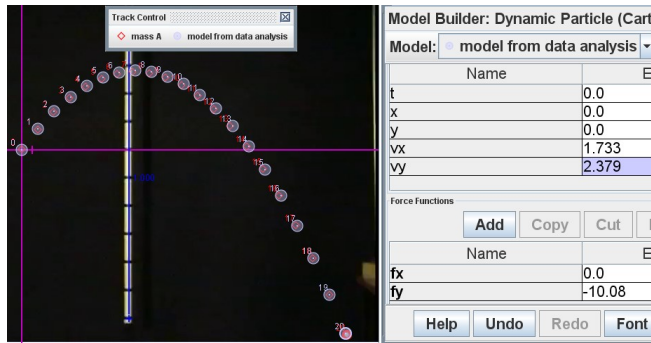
Track Control

mass A model from data analysis

0 1 2 3 4 5 6 7 8 9 10 11 12 13 14 15 16 17 18 19 20

Model Builder: Dynamic Particle (Cart

Model: model from data analysis

| Name | E |
|---|---|
| t | 0.0 |
| x | 0.0 |
| y | 0.0 |
| vx | 1.733 |
| vy | 2.379 |

Force Functions

Add Copy Cut

| Name | E |
|---|---|
| fx | 0.0 |
| fy | -10.08 |

Help Undo Redo Font